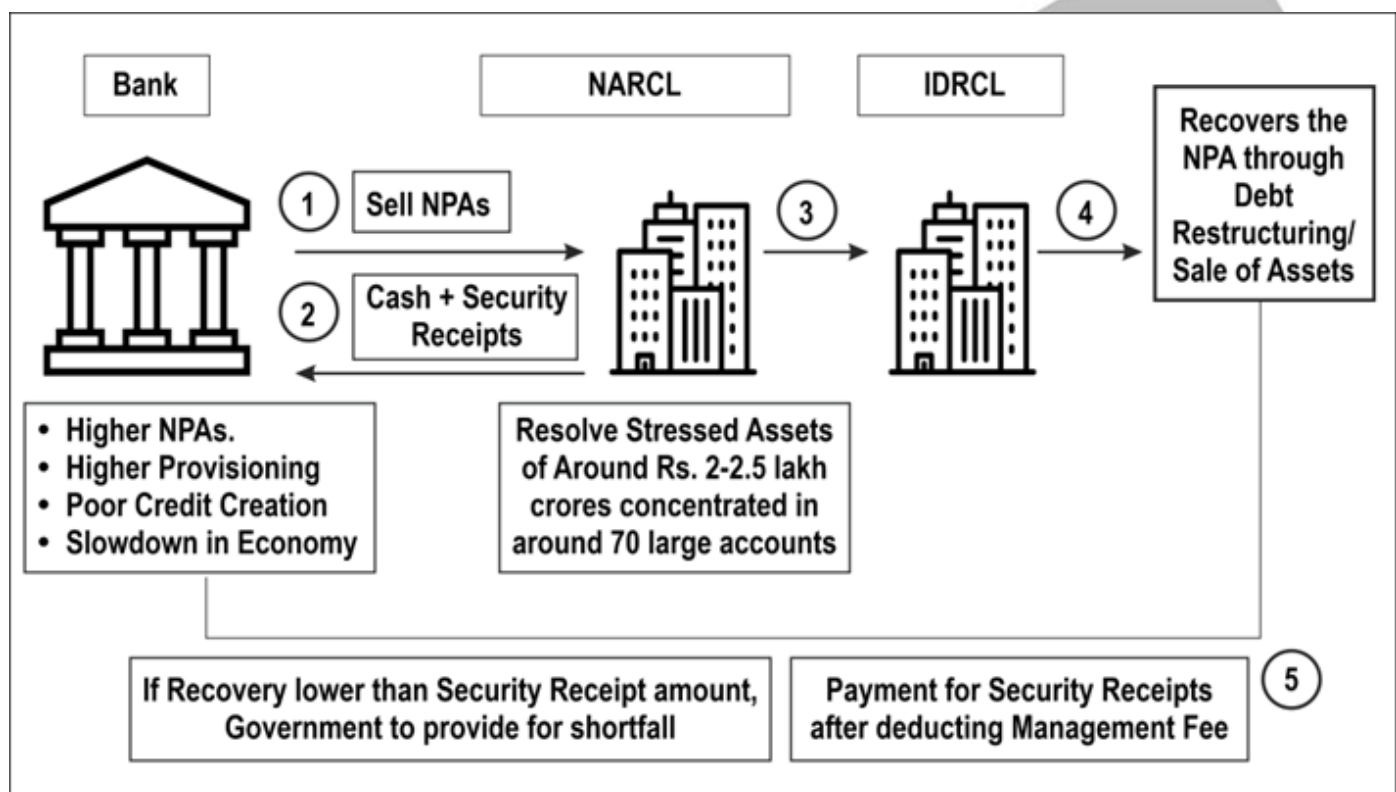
Bank

NARCL

IDRCL

Recovers the NPA through Debt Restructuring/ Sale of Assets

1 Sell NPAs

2 Cash + Security Receipts

3

4

• Higher NPAs.
• Higher Provisioning
• Poor Credit Creation
• Slowdown in Economy

Resolve Stressed Assets of Around Rs. 2-2.5 lakh crores concentrated in around 70 large accounts

If Recovery lower than Security Receipt amount, Government to provide for shortfall

Payment for Security Receipts after deducting Management Fee

5